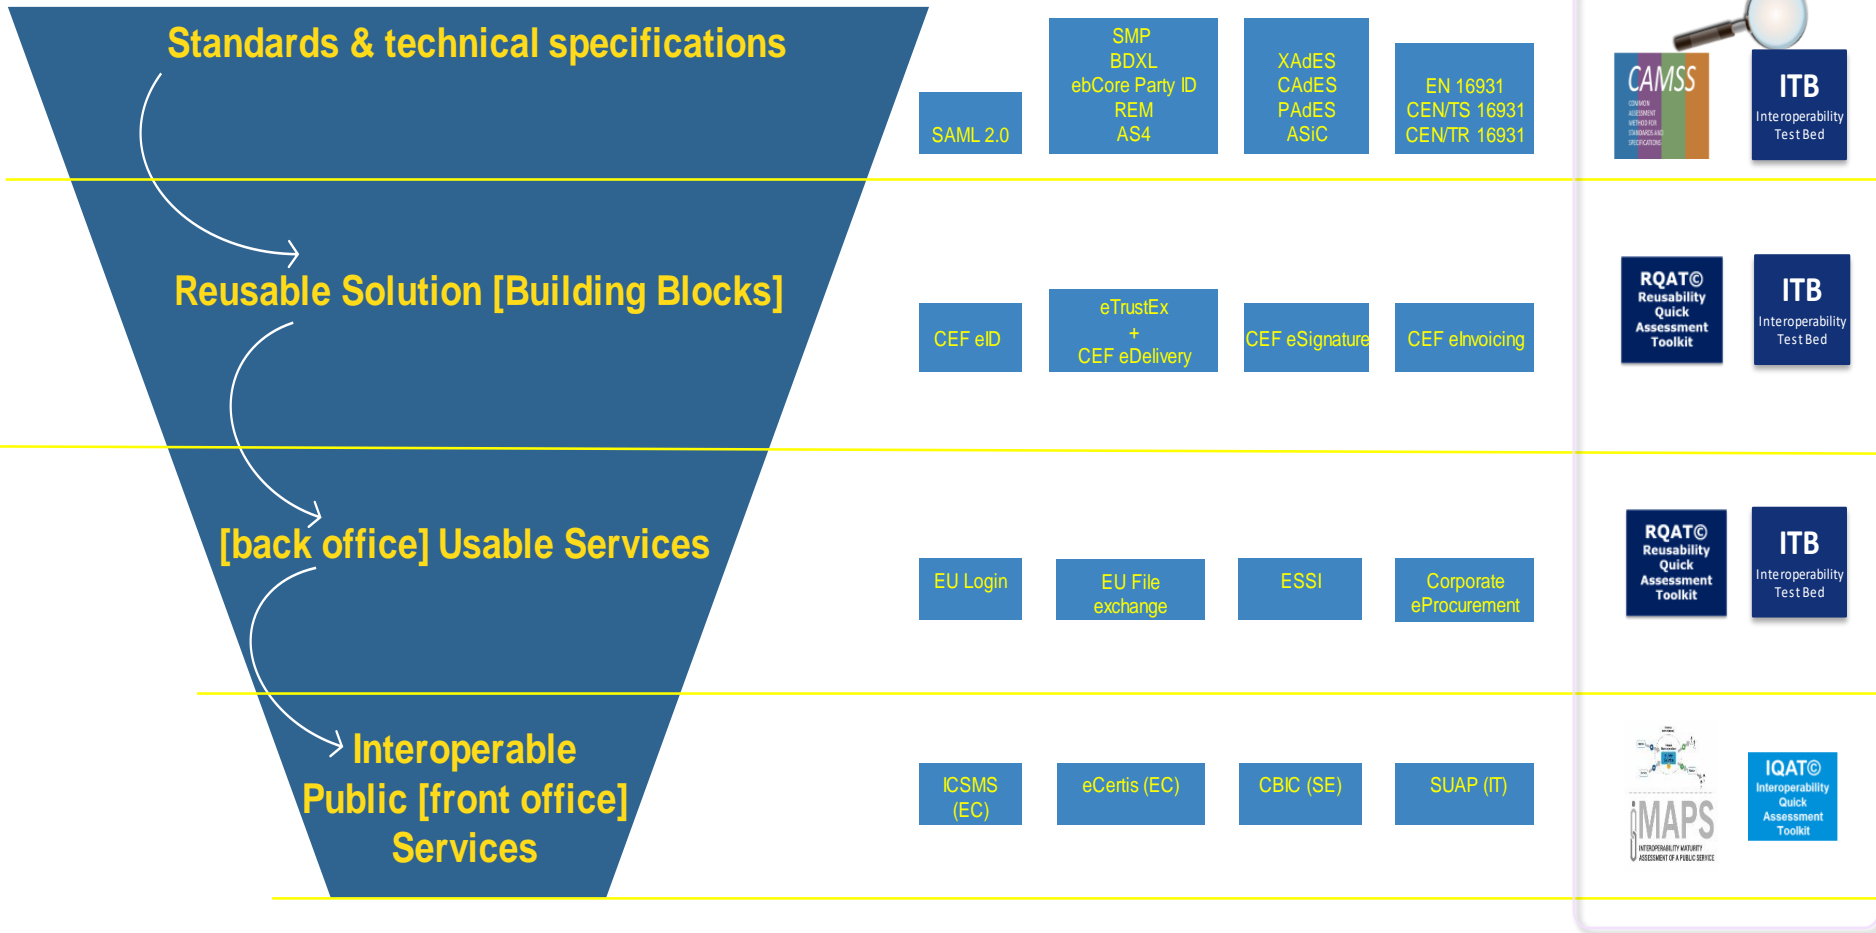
Standards & technical specifications

SAML 2.0

SMP
BDXL
ebCore Party ID
REM
AS4

XAdES
CAdES
PAdES
ASiC

EN 16931
CEN/TS 16931
CEN/TR 16931

CAMSS

ITB
Interoperability
Test Bed

Reusable Solution [Building Blocks]

CEF eID

eTrustEx
+
CEF eDelivery

CEF eSignature

CEF eInvoicing

RQAT©
Reusability
Quick
Assessment
Toolkit

ITB
Interoperability
Test Bed

[back office] Usable Services

EU Login

EU File
exchange

ESSI

Corporate
eProcurement

RQAT©
Reusability
Quick
Assessment
Toolkit

ITB
Interoperability
Test Bed

Interoperable
Public [front office]
Services

ICSMS
(EC)

eCertis (EC)

CBIC (SE)

SUAP (IT)

iMAPS
INTEROPERABILITY MATURITY ASSESSMENT OF A PUBLIC SERVICE

IQAT©
Interoperability
Quick
Assessment
Toolkit